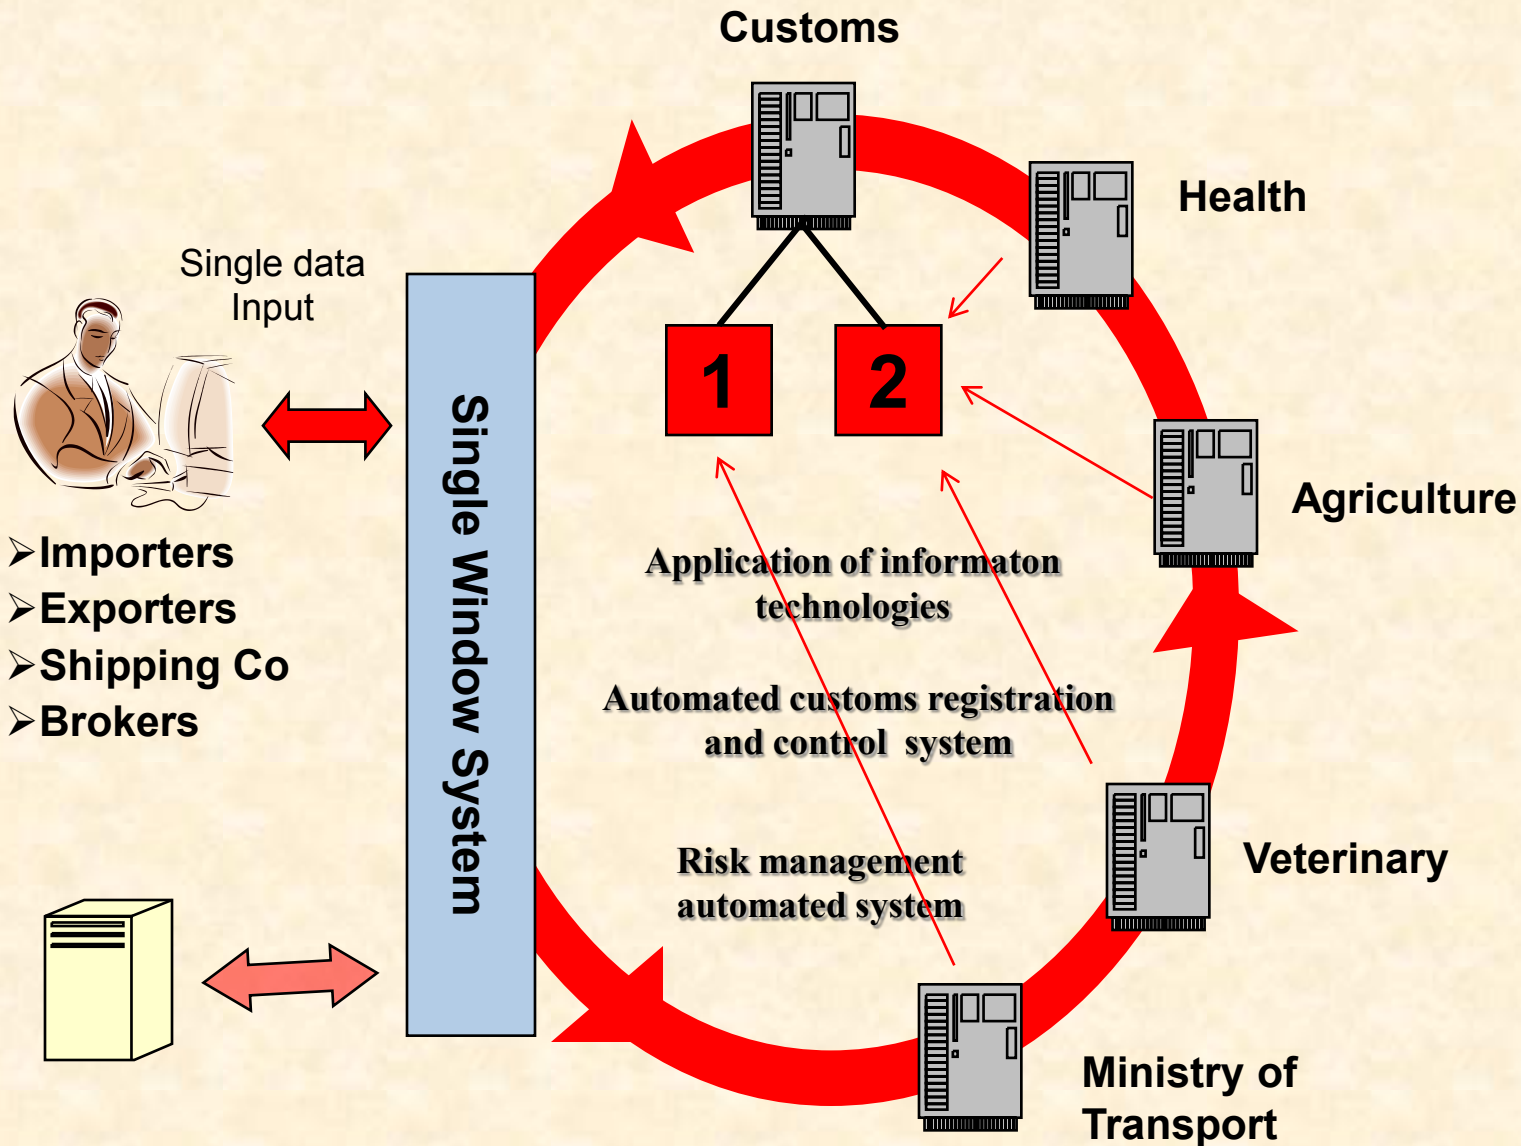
Customs

Health

Single data Input

1

2

Agriculture

Single Window System

➢Importers
➢Exporters
➢Shipping Co
➢Brokers

Application of informaton technologies

Automated customs registration and control system

Veterinary

Risk management automated system

Ministry of Transport